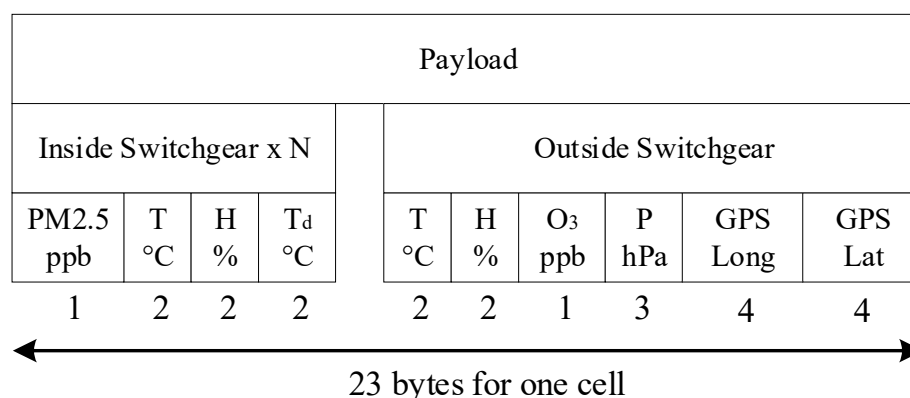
Payload

| Inside Switchgear x N | | | | | Outside Switchgear | | | | | |
|---|---|---|---|---|---|---|---|---|---|---|
| PM2.5 ppb | T °C | H % | $T_d$ °C | | T °C | H % | $O_3$ ppb | P hPa | GPS Long | GPS Lat |
| 1 | 2 | 2 | 2 | | 2 | 2 | 1 | 3 | 4 | 4 |

23 bytes for one cell